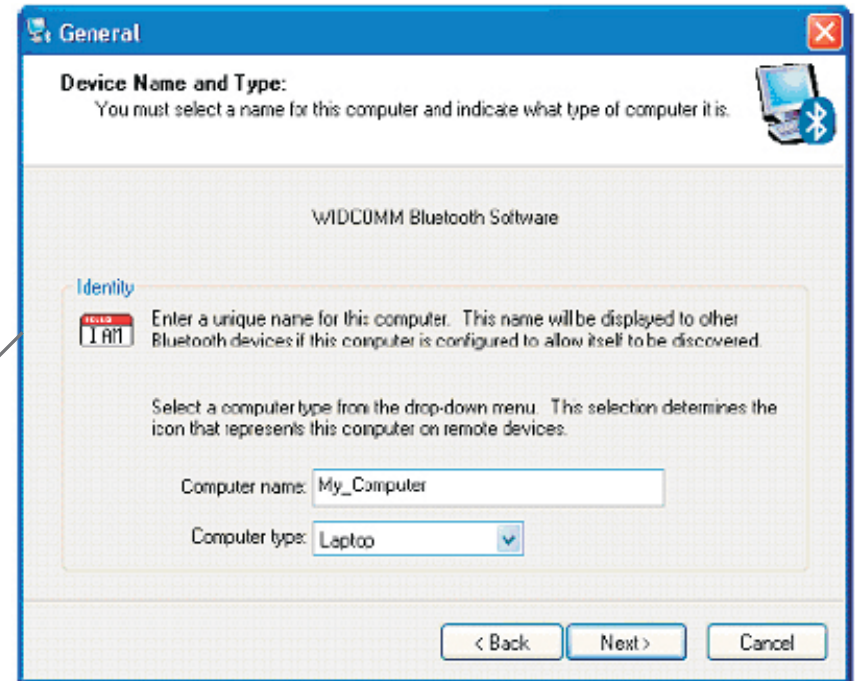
General

Device Name and Type:
You must select a name for this computer and indicate what type of computer it is.

WIDCOMM Bluetooth Software

Identity

HELLO I AM

Enter a unique name for this computer. This name will be displayed to other Bluetooth devices if this computer is configured to allow itself to be discovered.

Select a computer type from the drop-down menu. This selection determines the icon that represents this computer on remote devices.

Computer name: My_Computer

Computer type: Laptop

< Back Next > Cancel